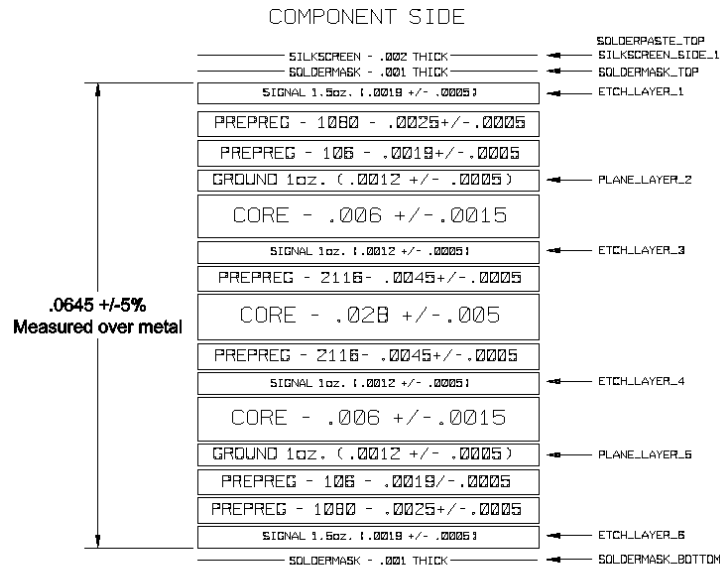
COMPONENT SIDE

SOLDERPASTE_TOP
SILKSCREEN - .002 THICK — SILKSCREEN_SIDE_1
SOLDERMASK - .001 THICK — SOLDERMASK_TOP
SIGNAL 1.5oz. (.0019 +/- .0005) — ETCH_LAYER_1
PREPREG - 1080 - .0025+/-.0005
PREPREG - 106 - .0019+/-.0005
GROUND 1oz. (.0012 +/- .0005) — PLANE_LAYER_2
CORE - .006 +/-.0015
SIGNAL 1oz. (.0012 +/- .0005) — ETCH_LAYER_3
PREPREG - 2116- .0045+/-.0005
.0645 +/-5%
Measured over metal
CORE - .028 +/-.005
PREPREG - 2116- .0045+/-.0005
SIGNAL 1oz. (.0012 +/- .0005) — ETCH_LAYER_4
CORE - .006 +/-.0015
GROUND 1oz. (.0012 +/- .0005) — PLANE_LAYER_5
PREPREG - 106 - .0019/-.0005
PREPREG - 1080 - .0025+/-.0005
SIGNAL 1.5oz. (.0019 +/- .0005) — ETCH_LAYER_6
SOLDERMASK - .001 THICK — SOLDERMASK_BOTTOM